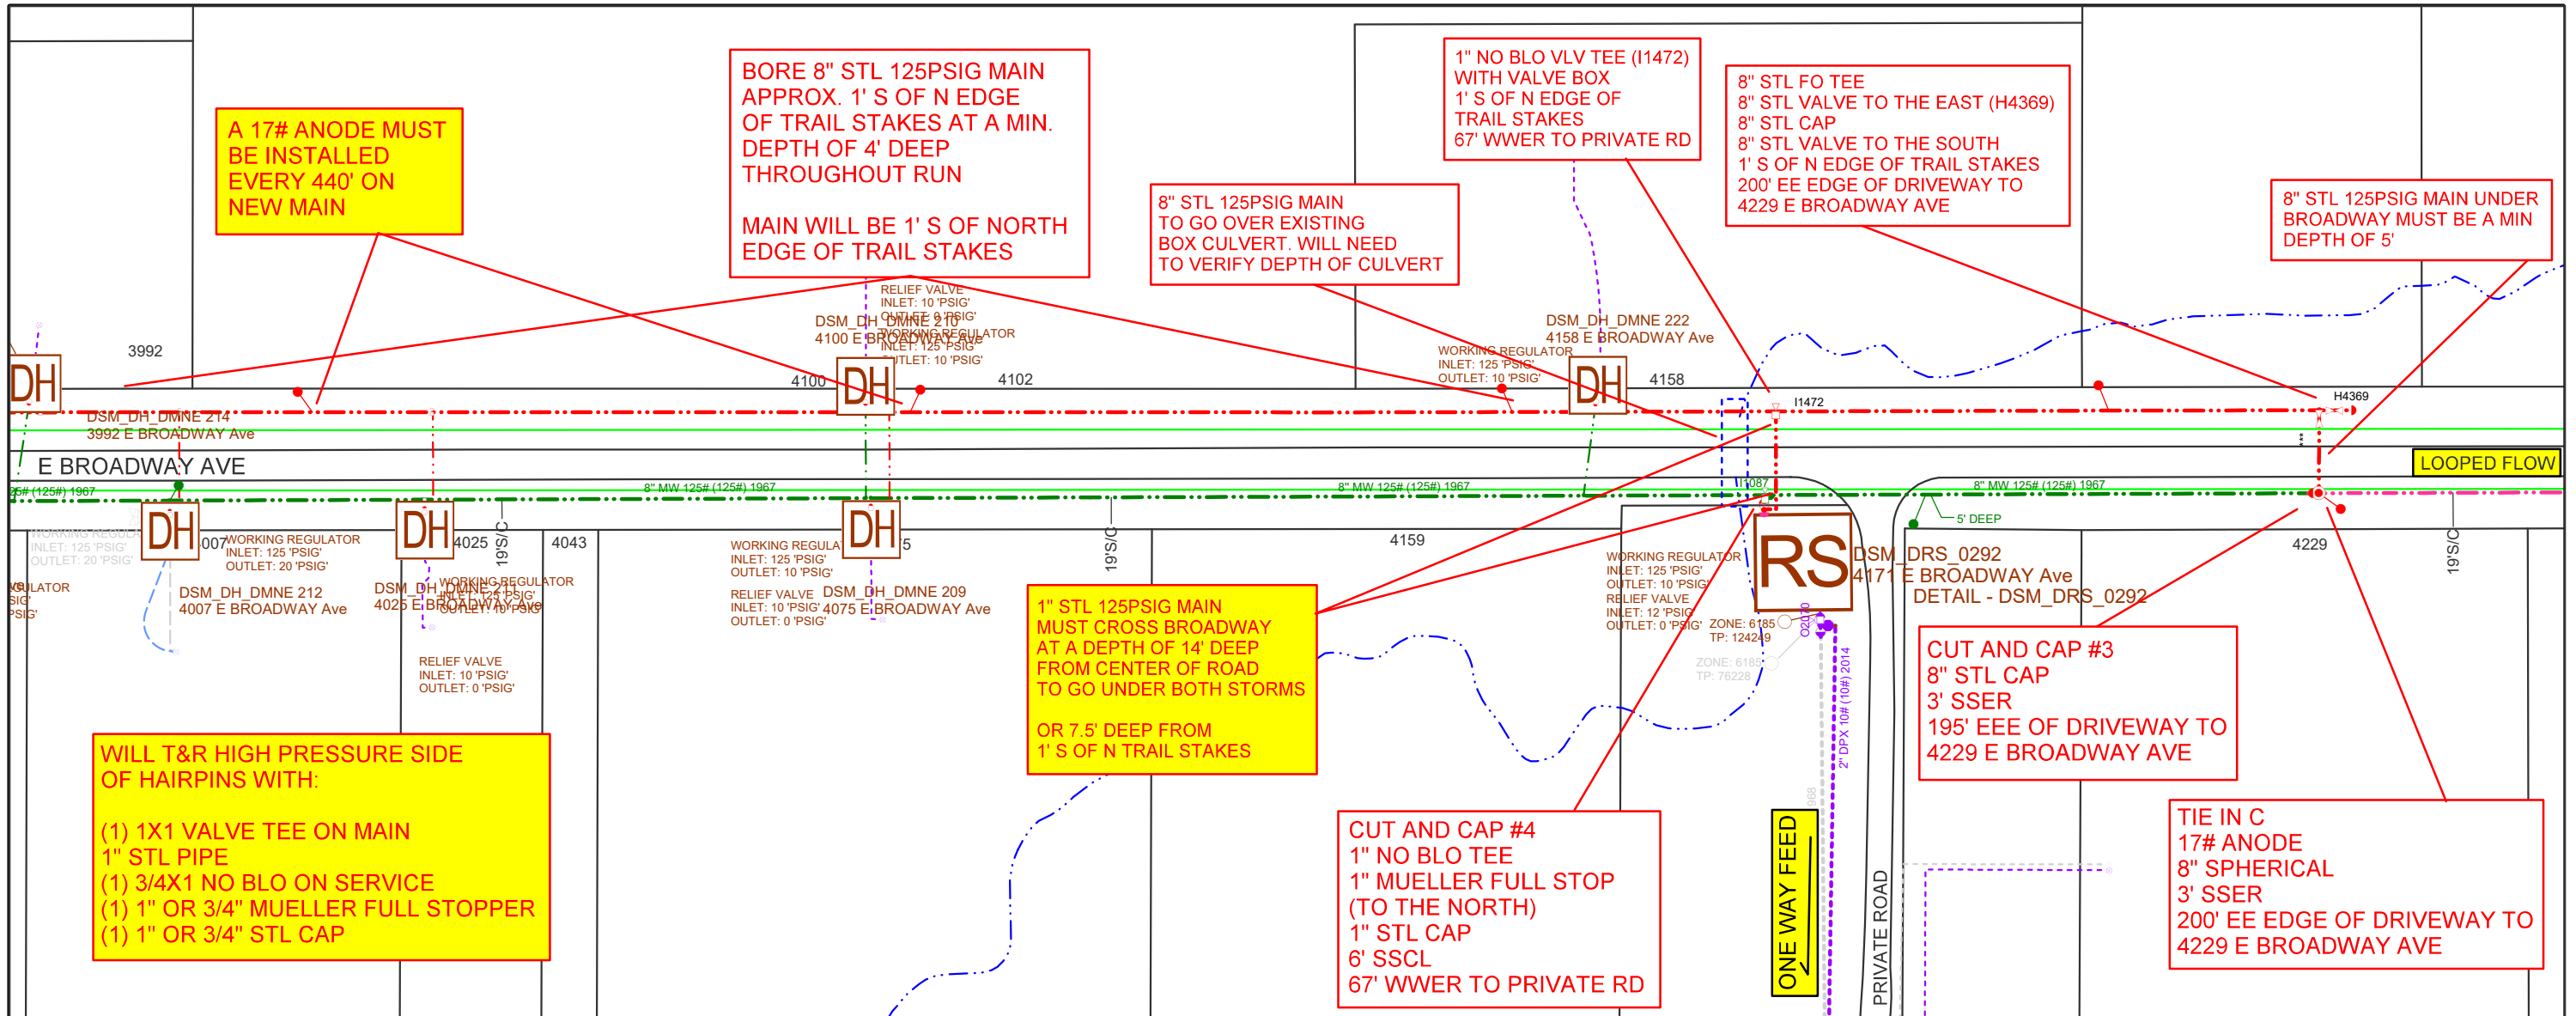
A 17# ANODE MUST BE INSTALLED EVERY 440' ON NEW MAIN

BORE 8" STL 125PSIG MAIN APPROX. 1' S OF N EDGE OF TRAIL STAKES AT A MIN. DEPTH OF 4' DEEP THROUGHOUT RUN

MAIN WILL BE 1' S OF NORTH EDGE OF TRAIL STAKES

8" STL 125PSIG MAIN TO GO OVER EXISTING BOX CULVERT. WILL NEED TO VERIFY DEPTH OF CULVERT

1" NO BLO VLV TEE (I1472) WITH VALVE BOX 1' S OF N EDGE OF TRAIL STAKES 67' WWER TO PRIVATE RD

8" STL FO TEE
8" STL VALVE TO THE EAST (H4369)
8" STL CAP
8" STL VALVE TO THE SOUTH
1' S OF N EDGE OF TRAIL STAKES
200' EE EDGE OF DRIVEWAY TO 4229 E BROADWAY AVE

8" STL 125PSIG MAIN UNDER BROADWAY MUST BE A MIN DEPTH OF 5'

3992

DH

DSM_DH_DMNE 214
3992 E BROADWAY Ave

RELIEF VALVE
INLET: 10 'PSIG'
OUTLET: 0 'PSIG'
DSM_DH_DMNE 210
4100 E BROADWAY Ave
WORKING REGULATOR
INLET: 125 'PSIG'
OUTLET: 10 'PSIG'

4100
DH
4102

WORKING REGULATOR
INLET: 125 'PSIG'
OUTLET: 10 'PSIG'

DSM_DH_DMNE 222
4158 E BROADWAY Ave

DH
4158
I1472
H4369

E BROADWAY AVE

LOOPED FLOW

25# (125#) 1967
8" MW 125# (125#) 1967
8" MW 125# (125#) 1967
8" MW 125# (125#) 1967
I1087
5' DEEP

WORKING REGULATOR
INLET: 125 'PSIG'
OUTLET: 20 'PSIG'

REGULATOR
SIG'
PSIG'

DH
4007
WORKING REGULATOR
INLET: 125 'PSIG'
OUTLET: 20 'PSIG'

DSM_DH_DMNE 212
4007 E BROADWAY Ave

DH
4025
19'S/C
4043

DSM_DH_DMNE 211
4025 E BROADWAY Ave
WORKING REGULATOR
INLET: 125 'PSIG'
OUTLET: 10 'PSIG'

RELIEF VALVE
INLET: 10 'PSIG'
OUTLET: 0 'PSIG'

WORKING REGULATOR
INLET: 125 'PSIG'
OUTLET: 10 'PSIG'

DH
5

RELIEF VALVE
INLET: 10 'PSIG'
OUTLET: 0 'PSIG'
DSM_DH_DMNE 209
4075 E BROADWAY Ave

19'S/C

4159

1" STL 125PSIG MAIN MUST CROSS BROADWAY AT A DEPTH OF 14' DEEP FROM CENTER OF ROAD TO GO UNDER BOTH STORMS

OR 7.5' DEEP FROM 1' S OF N TRAIL STAKES

WORKING REGULATOR
INLET: 125 'PSIG'
OUTLET: 10 'PSIG'
RELIEF VALVE
INLET: 12 'PSIG'
OUTLET: 0 'PSIG'

RS

DSM_DRS_0292
4171 E BROADWAY Ave
DETAIL - DSM_DRS_0292

ZONE: 6185
TP: 124249
ZONE: 6185
TP: 76228

2" DPX 10# (10#) 2014

4229

19'S/C

CUT AND CAP #3
8" STL CAP
3' SSER
195' EEE OF DRIVEWAY TO 4229 E BROADWAY AVE

WILL T&R HIGH PRESSURE SIDE OF HAIRPINS WITH:

(1) 1X1 VALVE TEE ON MAIN
1" STL PIPE
(1) 3/4X1 NO BLO ON SERVICE
(1) 1" OR 3/4" MUELLER FULL STOPPER
(1) 1" OR 3/4" STL CAP

CUT AND CAP #4
1" NO BLO TEE
1" MUELLER FULL STOP (TO THE NORTH)
1" STL CAP
6' SSCL
67' WWER TO PRIVATE RD

ONE WAY FEED

PRIVATE ROAD

TIE IN C
17# ANODE
8" SPHERICAL
3' SSER
200' EE EDGE OF DRIVEWAY TO 4229 E BROADWAY AVE